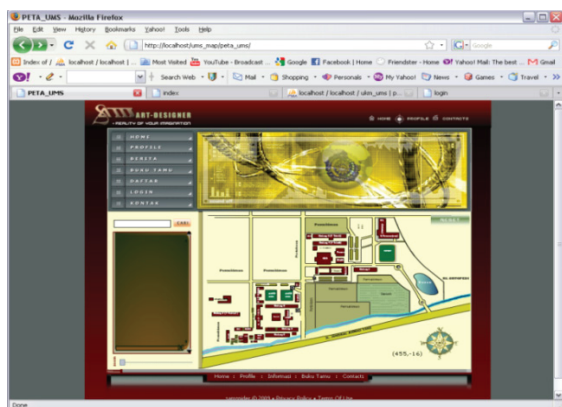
PETA_UMS - Mozilla Firefox

File Edit View History Bookmarks Yahoo! Tools Help

http://localhost/ums_map/peta_ums/

Google

Index of / localhost / localhost | ... Most Visited YouTube - Broadcast ... Google Facebook | Home Friendster - Home Yahoo! Mail: The best ... Gmail

Search Web Mail Shopping Personals My Yahoo! News Games Travel

PETA_UMS index localhost / localhost / ukm_ums | p... login

ART-DESIGNER
- REALITY OF YOUR IMAGINATION

HOME PROFILE CONTACTS

HOME
PROFILE
BERITA
BUKU TAMU
DAFTAR
LOGIN
KONTAK

CARI

(455,-16)

Home | Profile | Informasi | Buku Tamu | Contacts

copyright © 2009 • Privacy Policy • Terms Of Use

Done